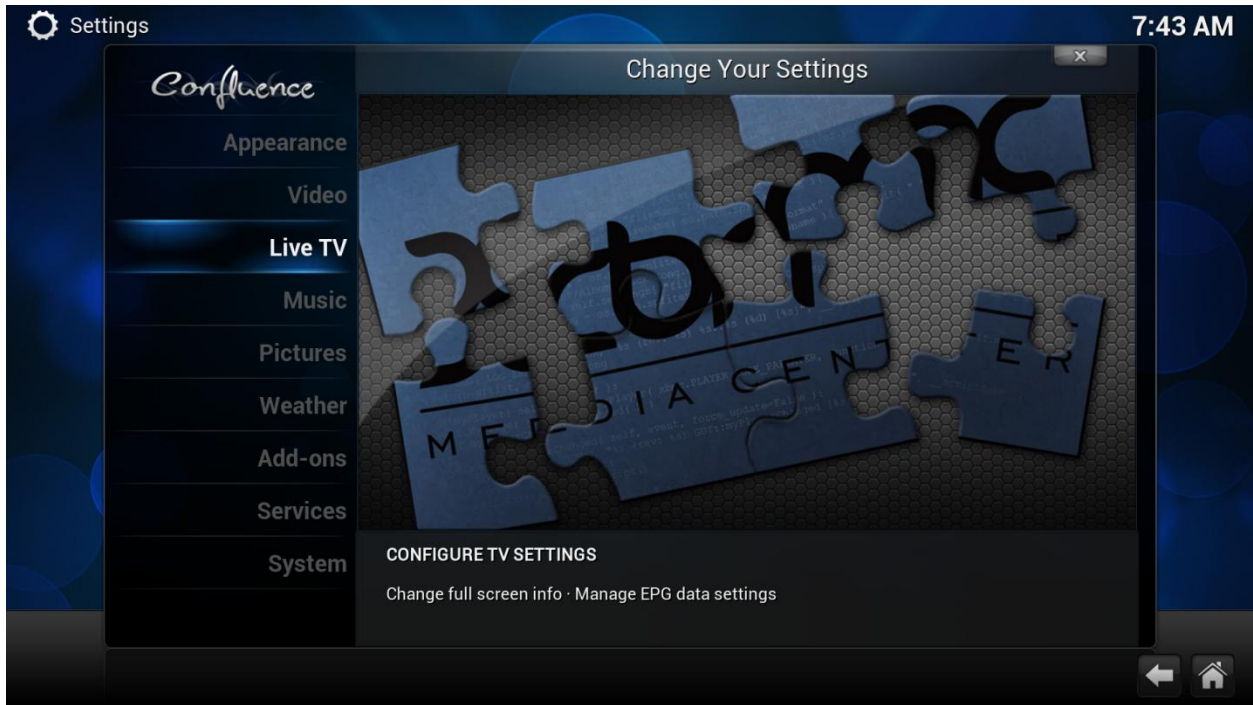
Settings

7:43 AM

Confluence

Change Your Settings

Appearance

Video

Live TV

Music

Pictures

Weather

Add-ons

Services

System

MEDIA CENTER

CONFIGURE TV SETTINGS

Change full screen info · Manage EPG data settings